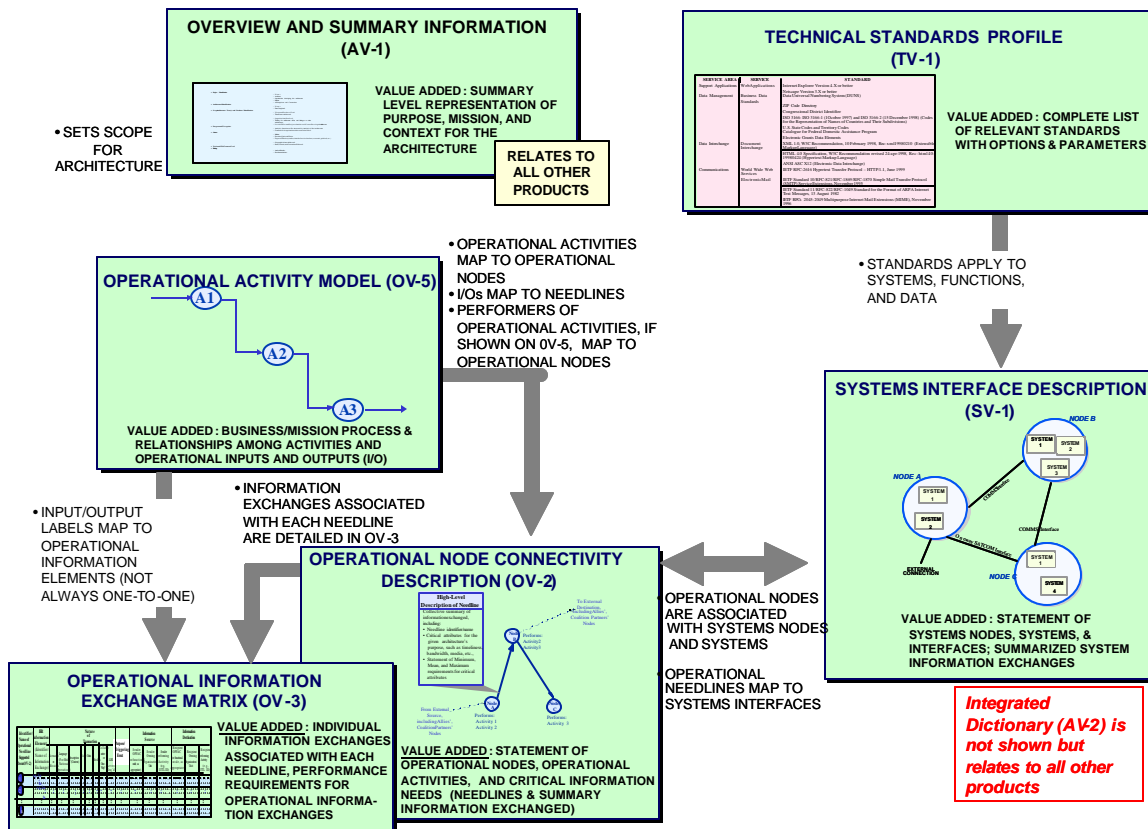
OVERVIEW AND SUMMARY INFORMATION
(AV-1)

VALUE ADDED : SUMMARY LEVEL REPRESENTATION OF PURPOSE, MISSION, AND CONTEXT FOR THE ARCHITECTURE

RELATES TO ALL OTHER PRODUCTS

• SETS SCOPE FOR ARCHITECTURE

TECHNICAL STANDARDS PROFILE
(TV-1)

| SERVICE AREA | SERVICE | STANDARD |
|---|---|---|
| Support Application | Web Applications | Internet Explorer Version 4.X or better; Netscape Version 3.X or better |
| Data Management | Business Data Standards | Data Universal Numbering System (DUNS); ZIP Code Directory; Congressional District Identifier; ISO 3166; U.S. State Codes and Territory Codes; Catalogue for Federal Domestic Assistance Program; Electronic Grants Data Elements |
| Data Interchange | Document Interchange | XML; HTML; ANSI ASC X12 (Electronic Data Interchange) |
| Communications | World Wide Web Services | IETF RFC-2616 Hypertext Transfer Protocol -- HTTP/1.1, June 1999 |
| | Electronic Mail | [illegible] |

VALUE ADDED : COMPLETE LIST OF RELEVANT STANDARDS WITH OPTIONS & PARAMETERS

• STANDARDS APPLY TO SYSTEMS, FUNCTIONS, AND DATA

• OPERATIONAL ACTIVITIES MAP TO OPERATIONAL NODES
• I/Os MAP TO NEEDLINES
• PERFORMERS OF OPERATIONAL ACTIVITIES, IF SHOWN ON 0V-5, MAP TO OPERATIONAL NODES

OPERATIONAL ACTIVITY MODEL (OV-5)

A1
A2
A3

VALUE ADDED : BUSINESS/MISSION PROCESS & RELATIONSHIPS AMONG ACTIVITIES AND OPERATIONAL INPUTS AND OUTPUTS (I/O)

SYSTEMS INTERFACE DESCRIPTION
(SV-1)

NODE B
SYSTEM 1
SYSTEM 2
SYSTEM 3
NODE A
SYSTEM 1
SYSTEM 2
COMMS Interface
COMMS Interface
One-way SATCOM Interface
EXTERNAL CONNECTION
NODE C
SYSTEM 1
SYSTEM 4

VALUE ADDED : STATEMENT OF SYSTEMS NODES, SYSTEMS, & INTERFACES; SUMMARIZED SYSTEM INFORMATION EXCHANGES

• INPUT/OUTPUT LABELS MAP TO OPERATIONAL INFORMATION ELEMENTS (NOT ALWAYS ONE-TO-ONE)

• INFORMATION EXCHANGES ASSOCIATED WITH EACH NEEDLINE ARE DETAILED IN OV-3

OPERATIONAL NODE CONNECTIVITY DESCRIPTION (OV-2)

High-Level Description of Needline
Collective summary of information exchanged, including:
• Needline identification
• Critical attributes for the given architecture's purpose, such as timeliness, bandwidth, media, etc.
• Statement of Maximum, Mean, and Minimum requirements for critical attributes.

To External Destination, including Allies', Coalition Partners' Nodes
Node B
Performs: Activity 2 Activity 3
From External Source, including Allies', Coalition Partners' Nodes
Node A
Performs: Activity 1 Activity 2
Node C
Performs: Activity 3

VALUE ADDED : STATEMENT OF OPERATIONAL NODES, OPERATIONAL ACTIVITIES, AND CRITICAL INFORMATION NEEDS (NEEDLINES & SUMMARY INFORMATION EXCHANGED)

OPERATIONAL NODES ARE ASSOCIATED WITH SYSTEMS NODES AND SYSTEMS

OPERATIONAL NEEDLINES MAP TO SYSTEMS INTERFACES

Integrated Dictionary (AV-2) is not shown but relates to all other products

OPERATIONAL INFORMATION EXCHANGE MATRIX (OV-3)

VALUE ADDED : INDIVIDUAL INFORMATION EXCHANGES ASSOCIATED WITH EACH NEEDLINE, PERFORMANCE REQUIREMENTS FOR OPERATIONAL INFORMATION EXCHANGES